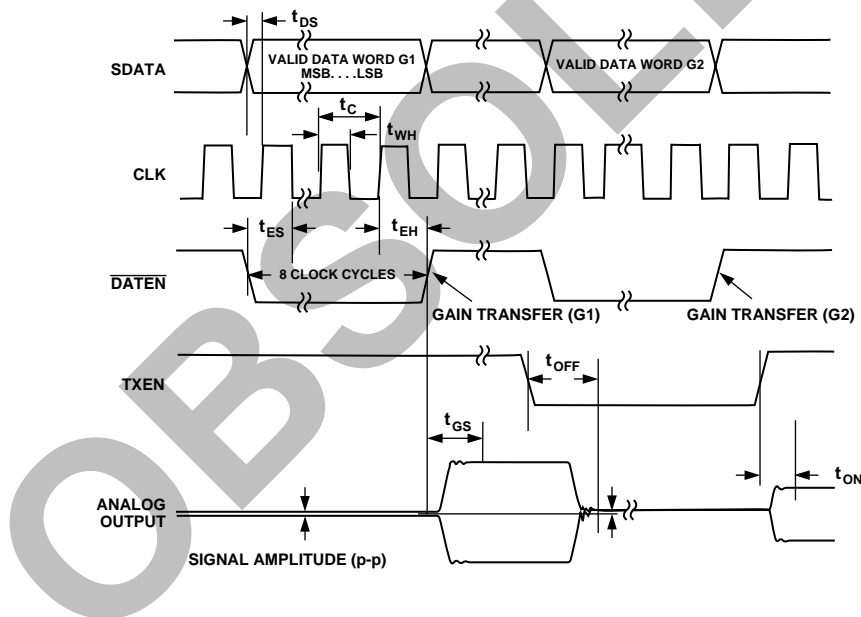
$t_{DS}$

SDATA

VALID DATA WORD G1 MSB. . . .LSB

VALID DATA WORD G2

$t_C$

$t_{WH}$

CLK

$t_{ES}$

$t_{EH}$

$\overline{DATEN}$

8 CLOCK CYCLES

GAIN TRANSFER (G1)

GAIN TRANSFER (G2)

TXEN

$t_{OFF}$

$t_{GS}$

ANALOG OUTPUT

$t_{ON}$

SIGNAL AMPLITUDE (p-p)

OBSOLETE